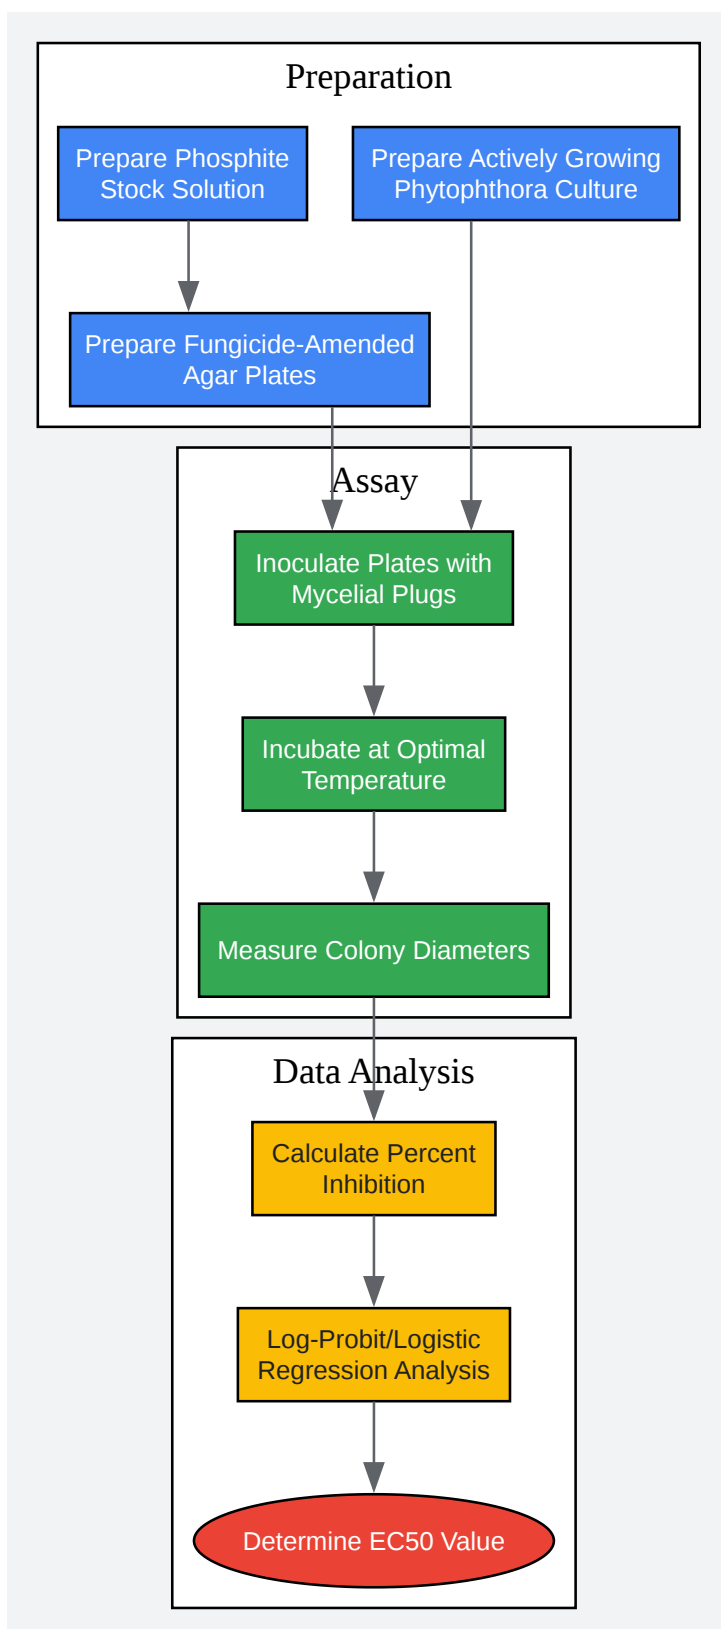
Preparation

Prepare Phosphite Stock Solution

Prepare Actively Growing Phytophthora Culture

Prepare Fungicide-Amended Agar Plates

Assay

Inoculate Plates with Mycelial Plugs

Incubate at Optimal Temperature

Measure Colony Diameters

Data Analysis

Calculate Percent Inhibition

Log-Probit/Logistic Regression Analysis

Determine EC50 Value